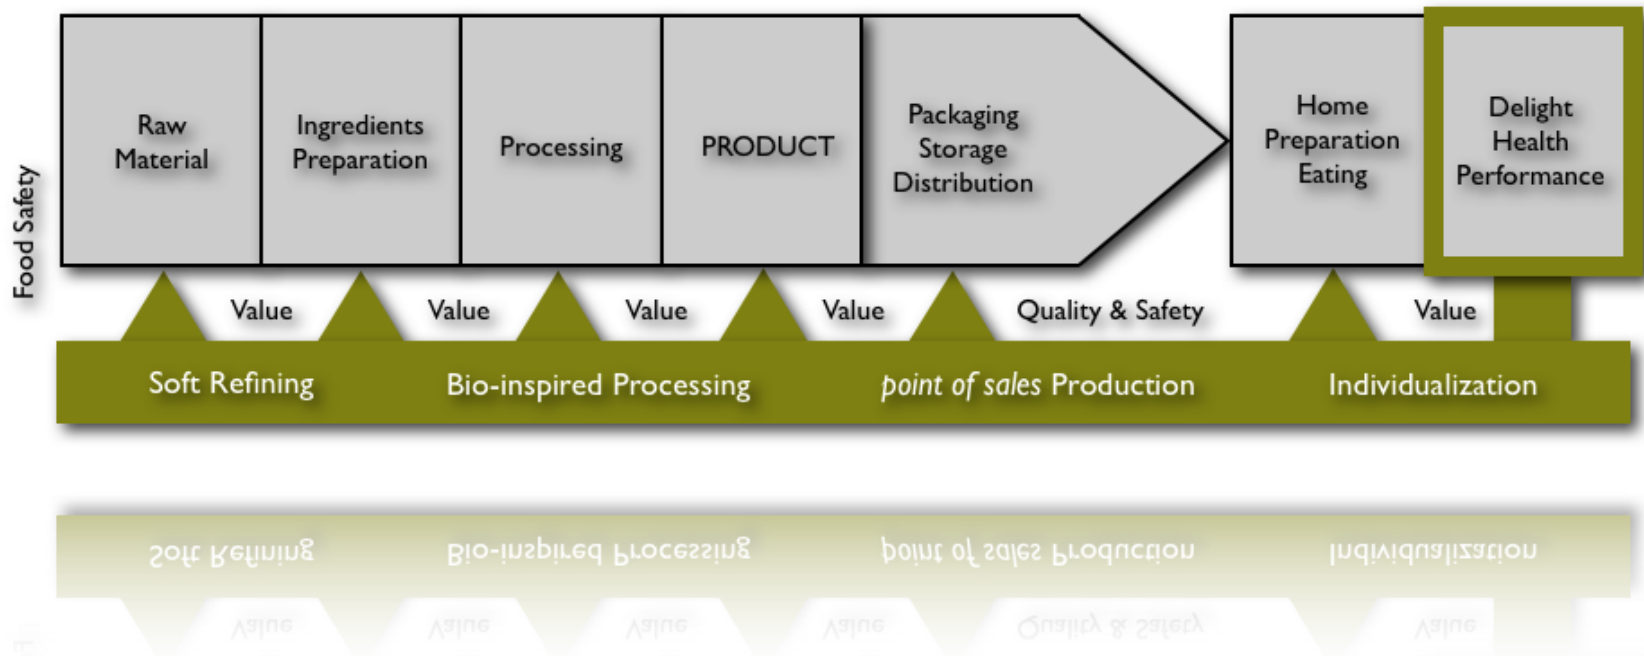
Food Safety

Raw Material

Ingredients Preparation

Processing

PRODUCT

Packaging Storage Distribution

Home Preparation Eating

Delight Health Performance

Value

Value

Value

Value

Quality & Safety

Value

Soft Refining

Bio-inspired Processing

point of sales Production

Individualization